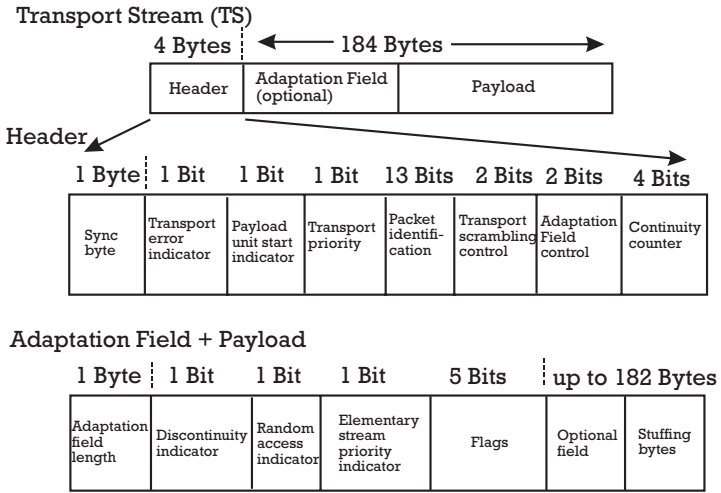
Transport Stream (TS)

4 Bytes

184 Bytes

| Header | Adaptation Field (optional) | Payload |
|---|---|---|

Header

| 1 Byte | 1 Bit | 1 Bit | 1 Bit | 13 Bits | 2 Bits | 2 Bits | 4 Bits |
|---|---|---|---|---|---|---|---|
| Sync byte | Transport error indicator | Payload unit start indicator | Transport priority | Packet identification | Transport scrambling control | Adaptation Field control | Continuity counter |

Adaptation Field + Payload

| 1 Byte | 1 Bit | 1 Bit | 1 Bit | 5 Bits | up to 182 Bytes | |
|---|---|---|---|---|---|---|
| Adaptation field length | Discontinuity indicator | Random access indicator | Elementary stream priority indicator | Flags | Optional field | Stuffing bytes |